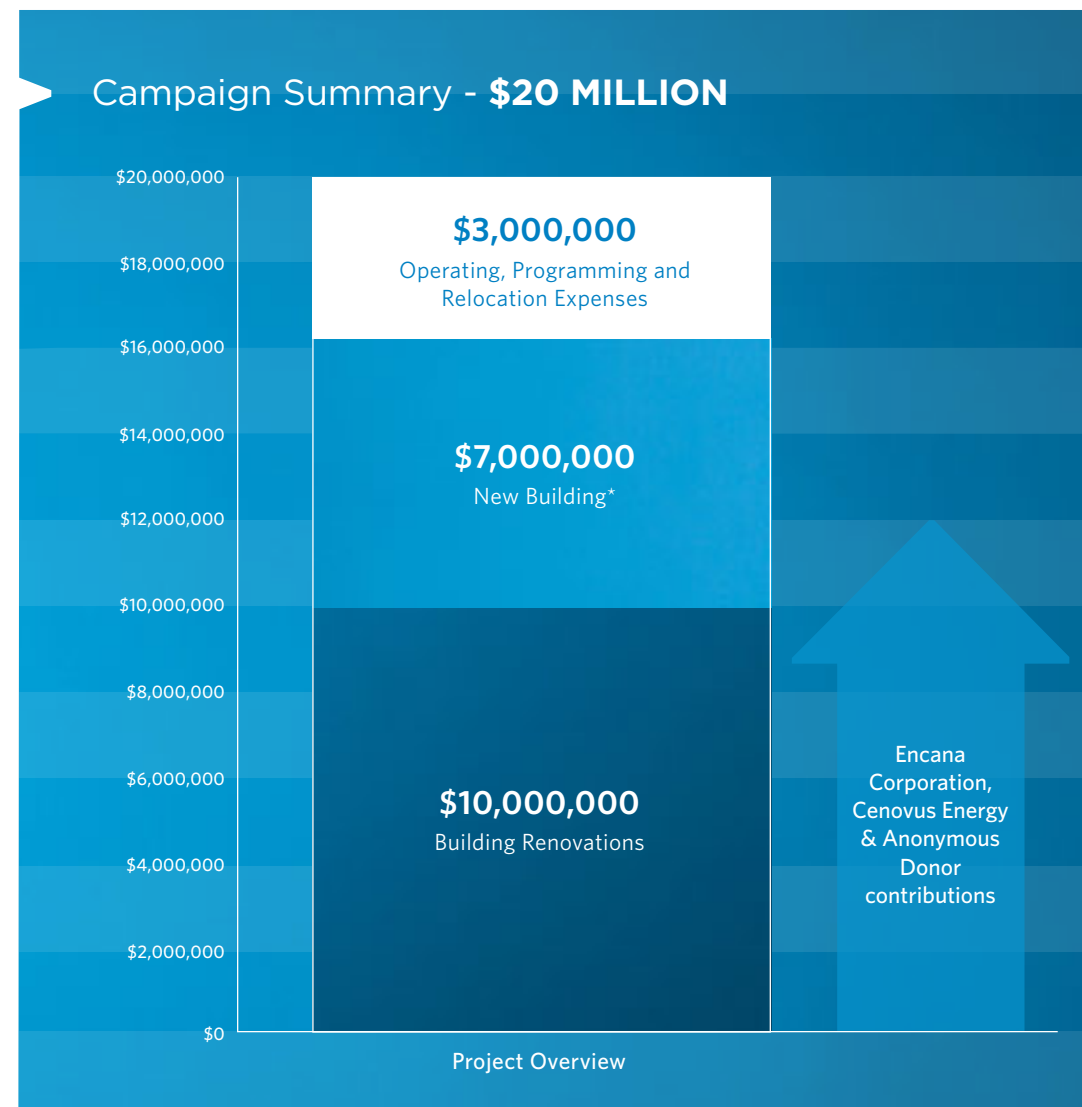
Campaign Summary - **$20 MILLION**

$20,000,000
$18,000,000
$16,000,000
$14,000,000
$12,000,000
$10,000,000
$8,000,000
$6,000,000
$4,000,000
$2,000,000
$0

$3,000,000
Operating, Programming and Relocation Expenses

$7,000,000
New Building*

$10,000,000
Building Renovations

Encana Corporation, Cenovus Energy & Anonymous Donor contributions

Project Overview